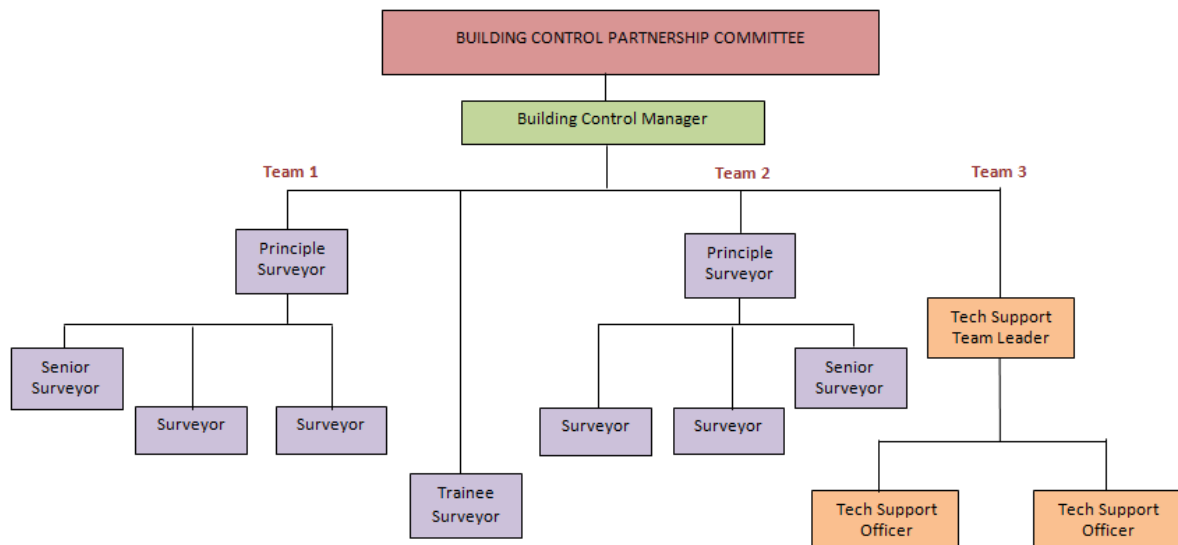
BUILDING CONTROL PARTNERSHIP COMMITTEE

Building Control Manager

Team 1

Principle Surveyor

Senior Surveyor

Surveyor

Surveyor

Trainee Surveyor

Team 2

Principle Surveyor

Surveyor

Surveyor

Senior Surveyor

Team 3

Tech Support Team Leader

Tech Support Officer

Tech Support Officer